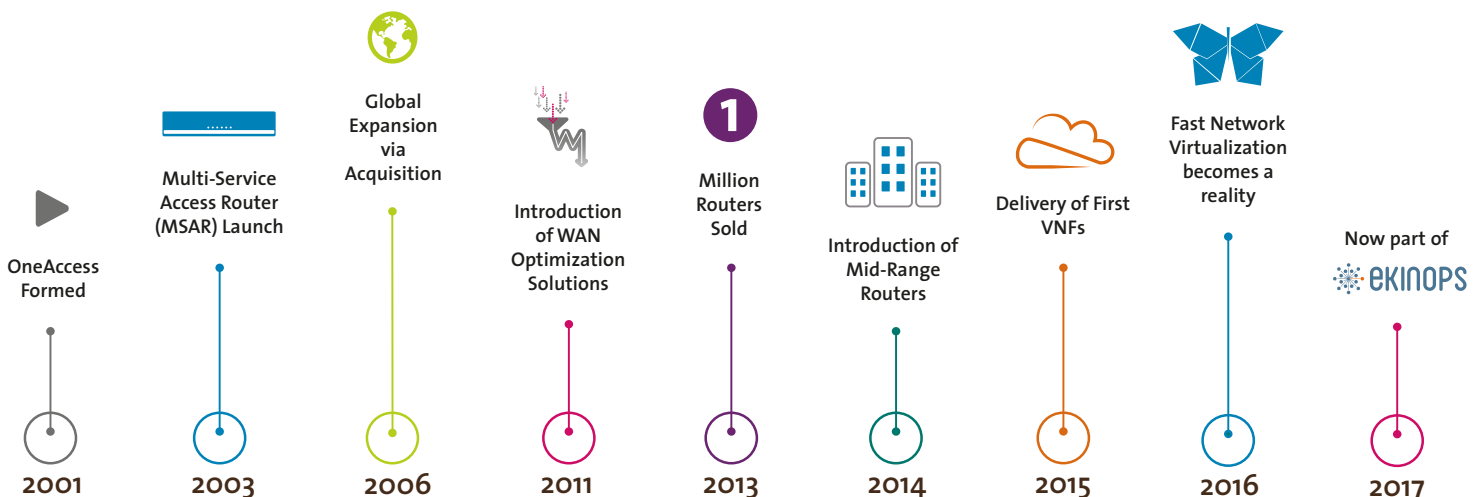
OneAccess Formed

2001

Multi-Service Access Router (MSAR) Launch

2003

Global Expansion via Acquisition

2006

Introduction of WAN Optimization Solutions

2011

1

Million Routers Sold

2013

Introduction of Mid-Range Routers

2014

Delivery of First VNFs

2015

Fast Network Virtualization becomes a reality

2016

Now part of

ekinops

2017